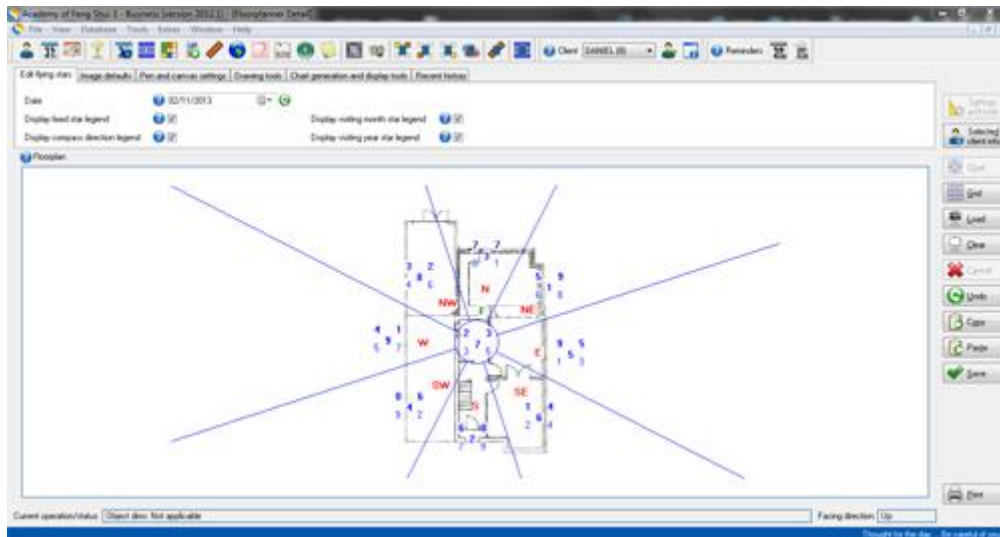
Academy of Feng Shui 3 - Business (version 2012.1) - [Floorplanner Detail]

File View Database Tools Extras Window Help

Client DANIEL (6) Reminders

Edit flying stars | Image defaults | Pen and canvas settings | Drawing tools | Chart generation and display tools | Recent history

Date 02/11/2013

Display fixed star legend

Display compass direction legend

Display visiting month star legend

Display visiting year star legend

Floorplan

NW N NE W E SW S SE

Settings

Selected client

Clear

Grid

Load

Clear

Cancel

Undo

Copy

Paste

Save

Print

Current operation/status: Object dim: Not applicable

Facing direction: Up

Thought for the day: Be careful of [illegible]